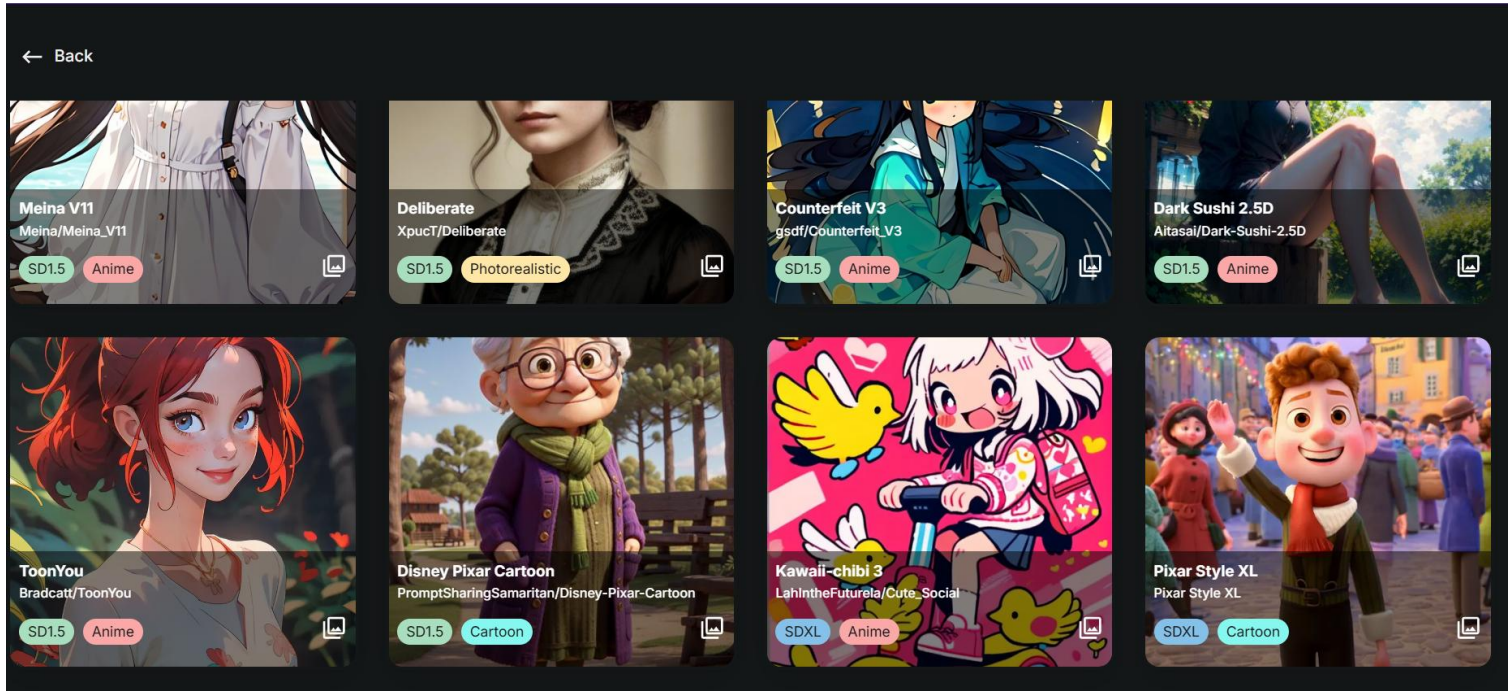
← Back

Meina V11
Meina/Meina_V11
SD1.5 Anime

Deliberate
XpucT/Deliberate
SD1.5 Photorealistic

Counterfeit V3
gsdf/Counterfeit_V3
SD1.5 Anime

Dark Sushi 2.5D
Aitasai/Dark-Sushi-2.5D
SD1.5 Anime

ToonYou
Bradcatt/ToonYou
SD1.5 Anime

Disney Pixar Cartoon
PromptSharingSamaritan/Disney-Pixar-Cartoon
SD1.5 Cartoon

Kawaii-chibi 3
LahIntheFuturela/Cute_Social
SDXL Anime

Pixar Style XL
Pixar Style XL
SDXL Cartoon